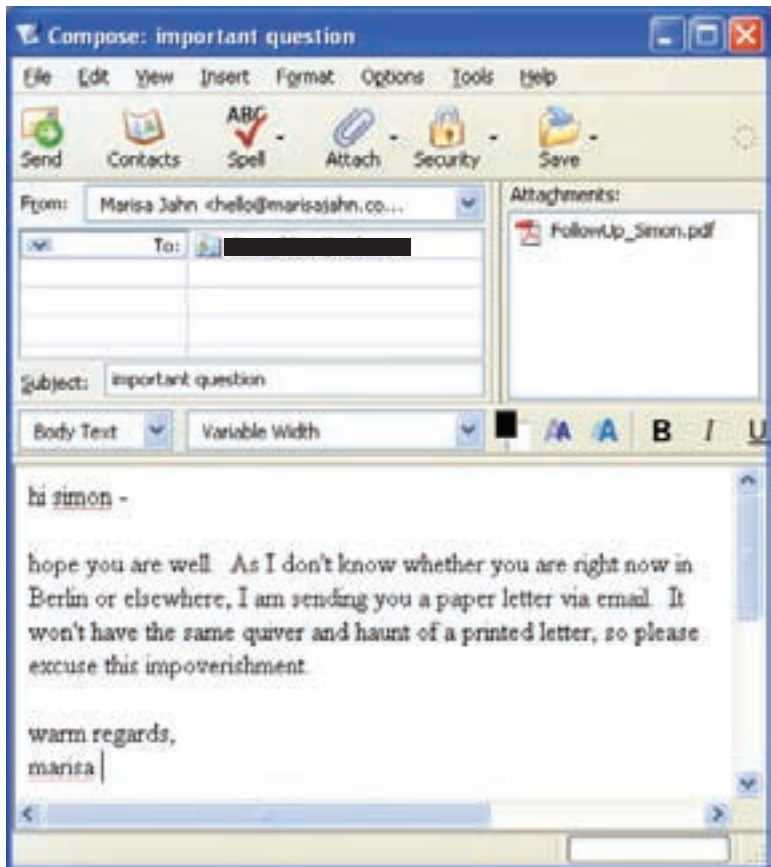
Compose: important question

File Edit View Insert Format Options Tools Help

Send Contacts Spell Attach Security Save

From: Marisa Jahn <hello@marisajahn.co...

Attachments:
FollowUp_Simon.pdf

To: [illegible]

Subject: important question

Body Text Variable Width B I U

hi simon -

hope you are well. As I don't know whether you are right now in Berlin or elsewhere, I am sending you a paper letter via email. It won't have the same quiver and haunt of a printed letter, so please excuse this impoverishment.

warm regards,
marisa